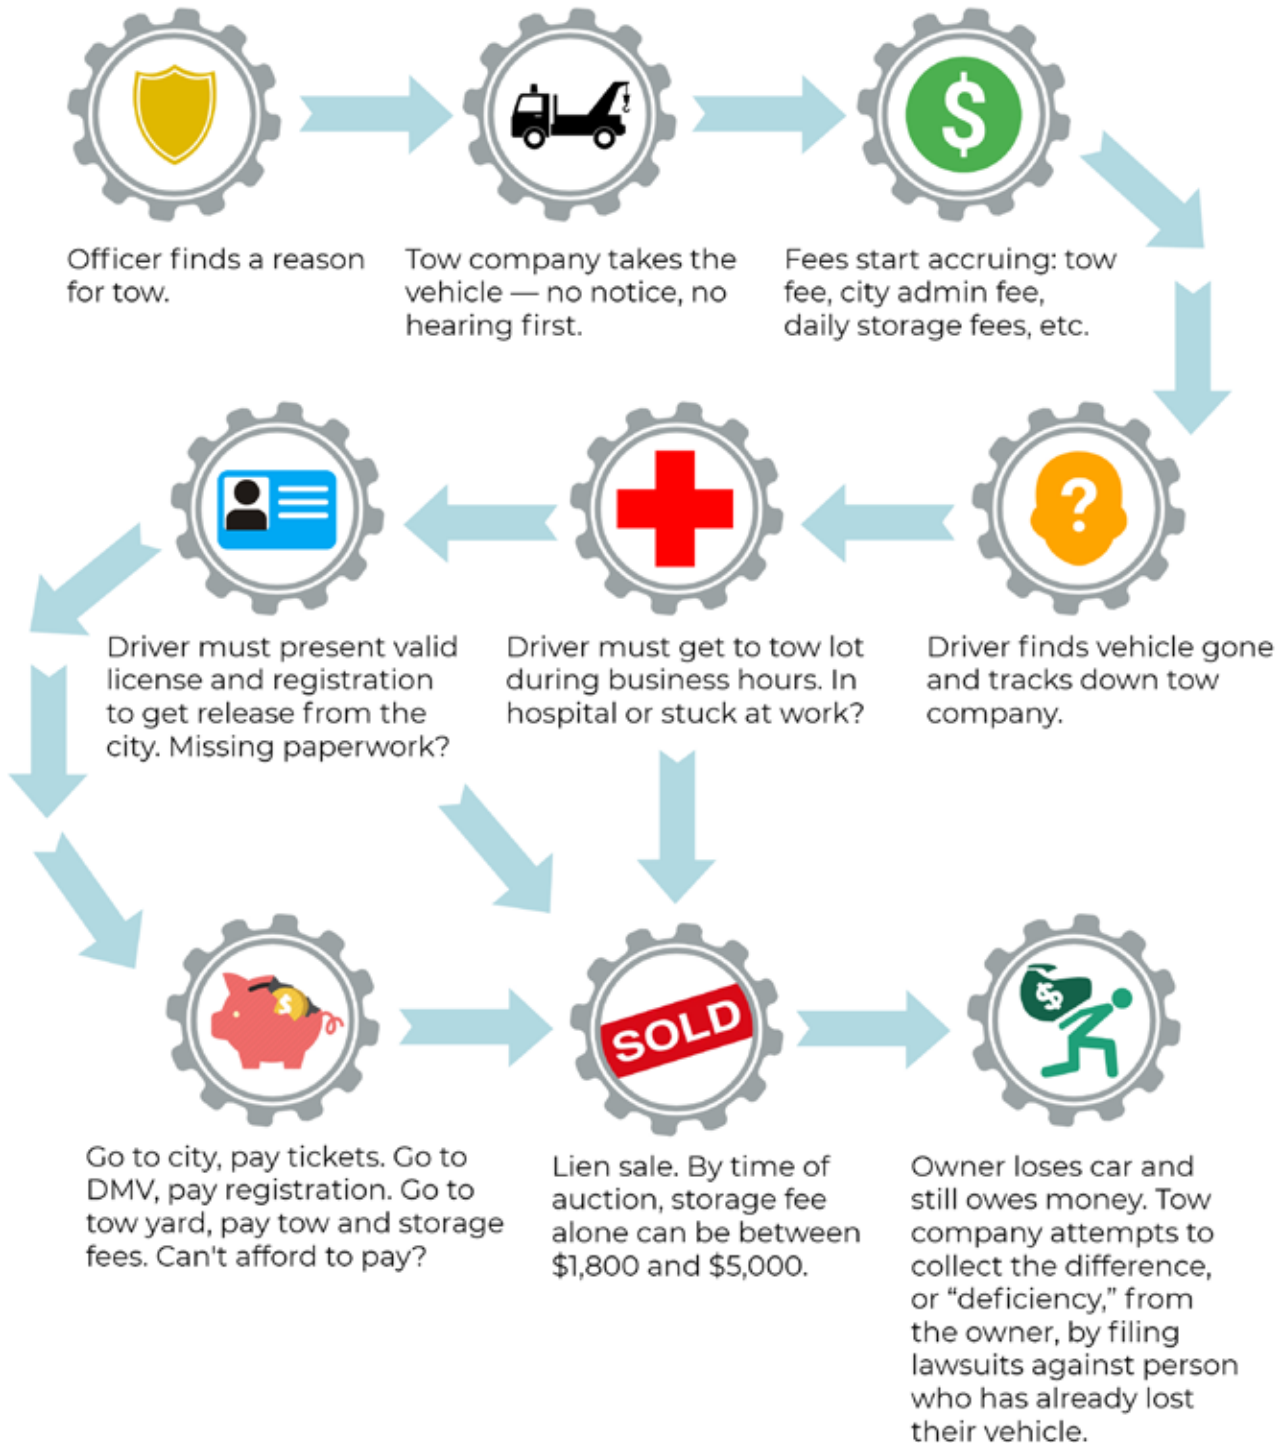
Officer finds a reason for tow.

Tow company takes the vehicle — no notice, no hearing first.

Fees start accruing: tow fee, city admin fee, daily storage fees, etc.

Driver must present valid license and registration to get release from the city. Missing paperwork?

Driver must get to tow lot during business hours. In hospital or stuck at work?

Driver finds vehicle gone and tracks down tow company.

SOLD

Go to city, pay tickets. Go to DMV, pay registration. Go to tow yard, pay tow and storage fees. Can't afford to pay?

Lien sale. By time of auction, storage fee alone can be between $1,800 and $5,000.

Owner loses car and still owes money. Tow company attempts to collect the difference, or “deficiency,” from the owner, by filing lawsuits against person who has already lost their vehicle.